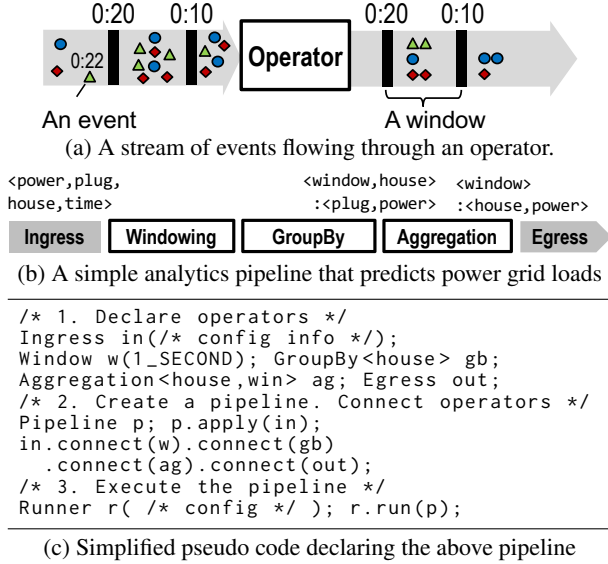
0:20 0:10 0:20 0:10

0:22

Operator

An event

A window

(a) A stream of events flowing through an operator.

<power,plug, house,time>

<window,house> :<plug,power>

<window> :<house,power>

Ingress | Windowing | GroupBy | Aggregation | Egress

(b) A simple analytics pipeline that predicts power grid loads

/* 1. Declare operators */
Ingress in(/* config info */);
Window w(1_SECOND); GroupBy<house> gb;
Aggregation<house,win> ag; Egress out;
/* 2. Create a pipeline. Connect operators */
Pipeline p; p.apply(in);
in.connect(w).connect(gb)
.connect(ag).connect(out);
/* 3. Execute the pipeline */
Runner r( /* config */ ); r.run(p);

(c) Simplified pseudo code declaring the above pipeline